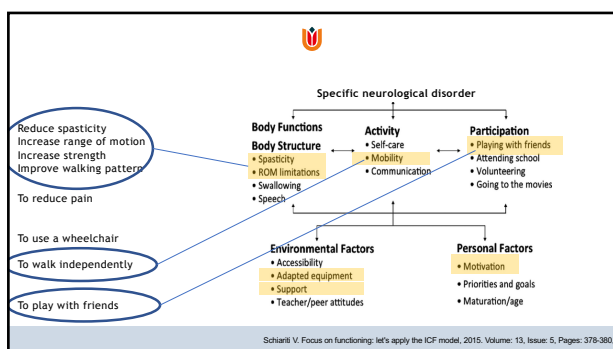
Specific neurological disorder

Reduce spasticity
Increase range of motion
Increase strength
Improve walking pattern

To reduce pain

To use a wheelchair

To walk independently

To play with friends

Body Functions
Body Structure
• Spasticity
• ROM limitations
• Swallowing
• Speech

Activity
• Self-care
• Mobility
• Communication

Participation
• Playing with friends
• Attending school
• Volunteering
• Going to the movies

Environmental Factors
• Accessibility
• Adapted equipment
• Support
• Teacher/peer attitudes

Personal Factors
• Motivation
• Priorities and goals
• Maturation/age

Schiariti V. Focus on functioning: let's apply the ICF model, 2015. Volume: 13, Issue: 5, Pages: 378-380.